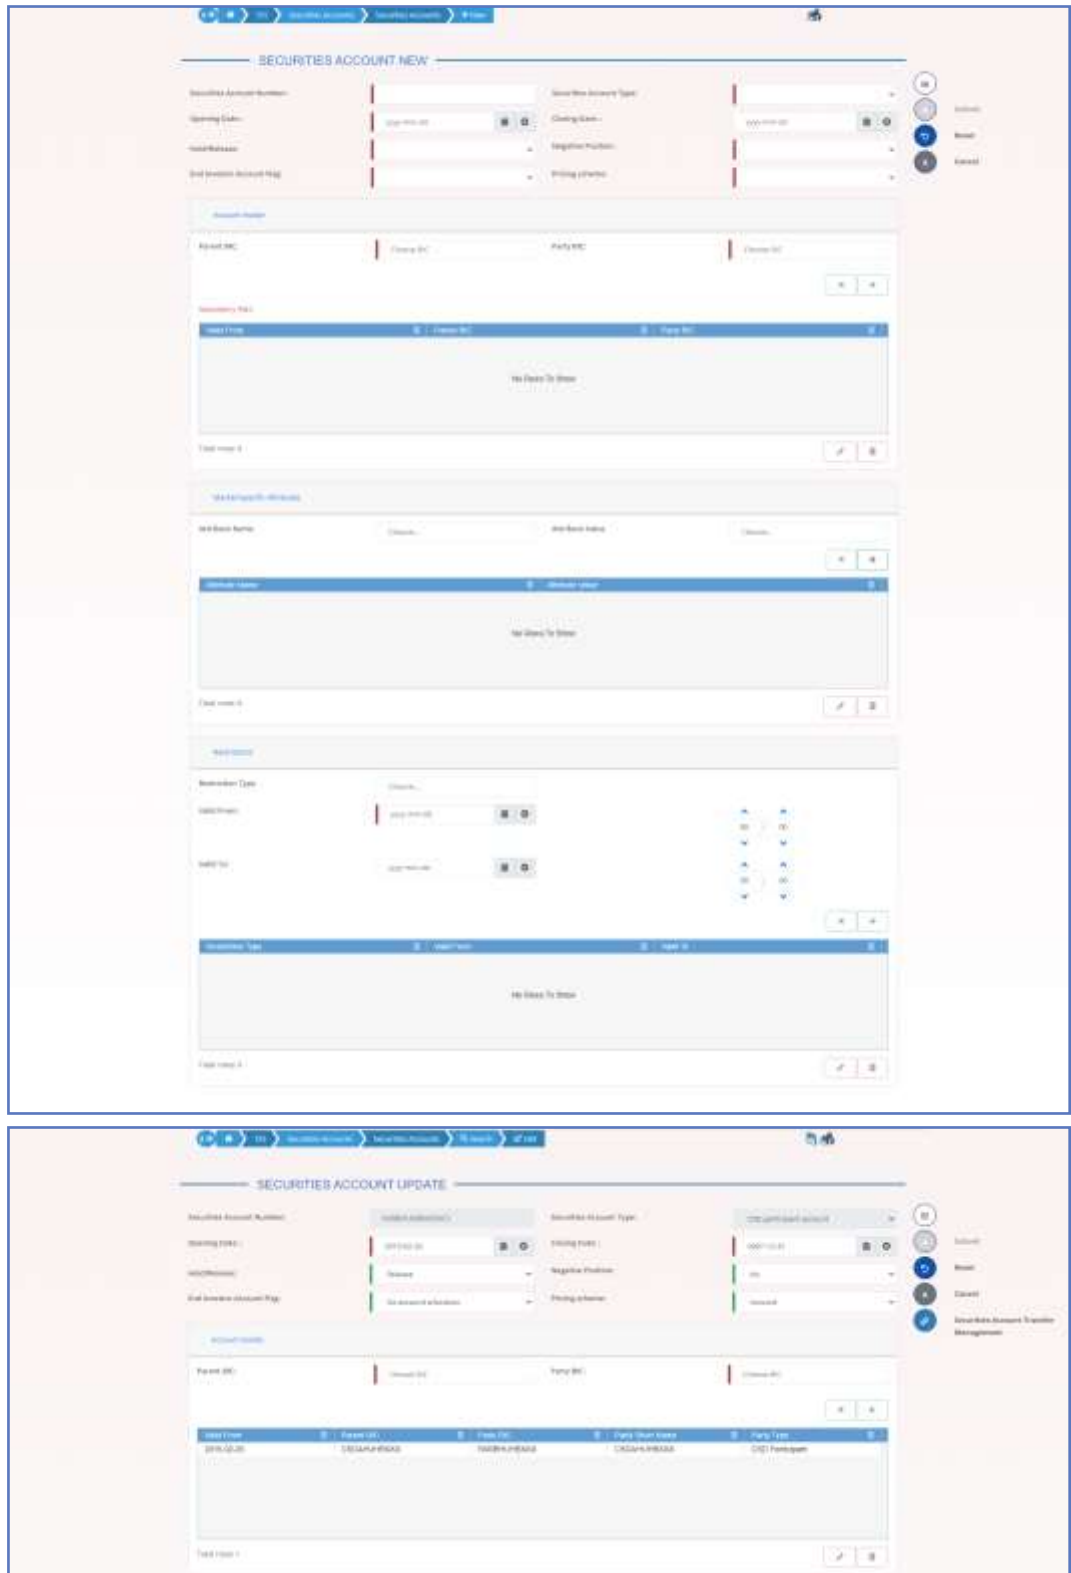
SECURITIES ACCOUNT NEW

Securities Account Number:
Securities Account Type:
Opening Date:
Closing Date:
Hold/Release:
Negative Position:
End Investor Account Flag:
Pricing scheme:

Submit
Reset
Cancel

Account Holder

Parent BIC:
Party BIC:

Valid From
Parent BIC
Party BIC

No Data To Show

Total rows: 0

Market-Specific Attributes

Attribute Name:
Attribute Value:

Attribute Name
Attribute Value

No Data To Show

Total rows: 0

Restrictions

Restriction Type:
Valid From:
Valid To:

Restriction Type
Valid From
Valid To

No Data To Show

Total rows: 0

SECURITIES ACCOUNT UPDATE

Securities Account Number:
Securities Account Type:
Opening Date:
Closing Date:
Hold/Release:
Negative Position:
End Investor Account Flag:
Pricing scheme:

Submit
Reset
Cancel
Securities Account Transfer Management

Account Holder

Parent BIC:
Party BIC:

| Valid From | Parent BIC | Party BIC | Party Short Name | Party Type |
|---|---|---|---|---|
| 2016-02-26 | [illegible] | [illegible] | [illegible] | CSD Participant |

Total rows: 1